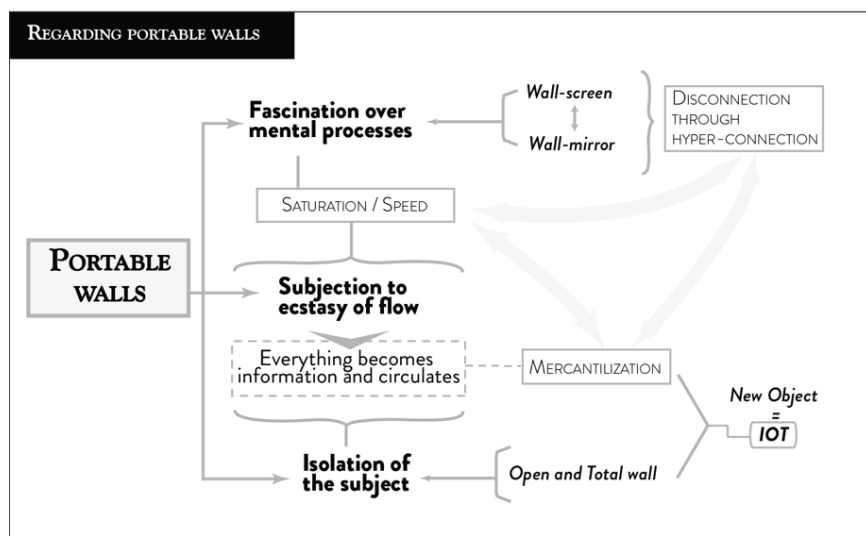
REGARDING PORTABLE WALLS

Fascination over mental processes

Wall-screen

Wall-mirror

DISCONNECTION THROUGH HYPER-CONNECTION

SATURATION / SPEED

PORTABLE WALLS

Subjection to ecstasy of flow

Everything becomes information and circulates

MERCANTILIZATION

New Object
=
IOT

Isolation of the subject

Open and Total wall